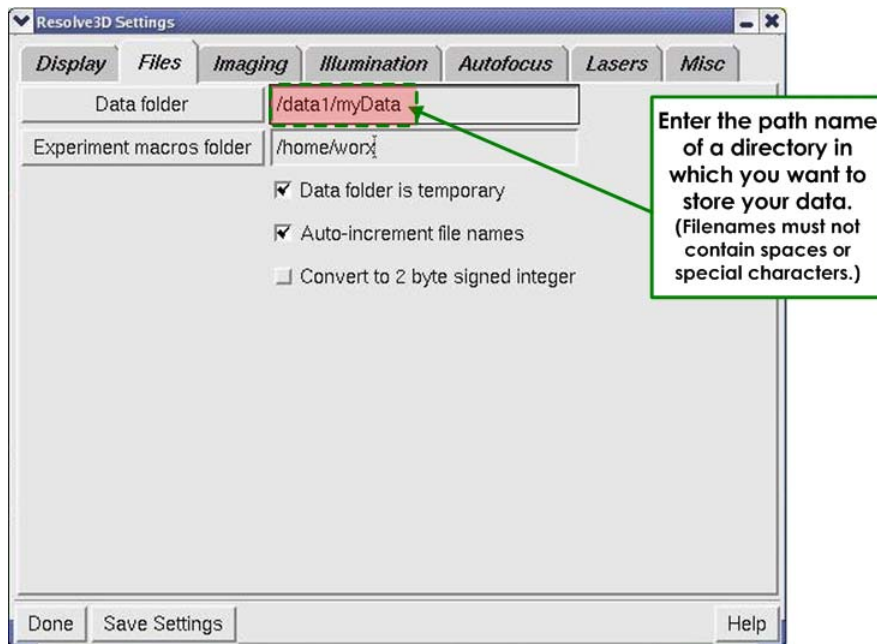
Resolve3D Settings

Display | Files | Imaging | Illumination | Autofocus | Lasers | Misc

Data folder /data1/myData

Experiment macros folder /home/worx

Data folder is temporary

Auto-increment file names

Convert to 2 byte signed integer

Enter the path name of a directory in which you want to store your data. (Filenames must not contain spaces or special characters.)

Done Save Settings Help